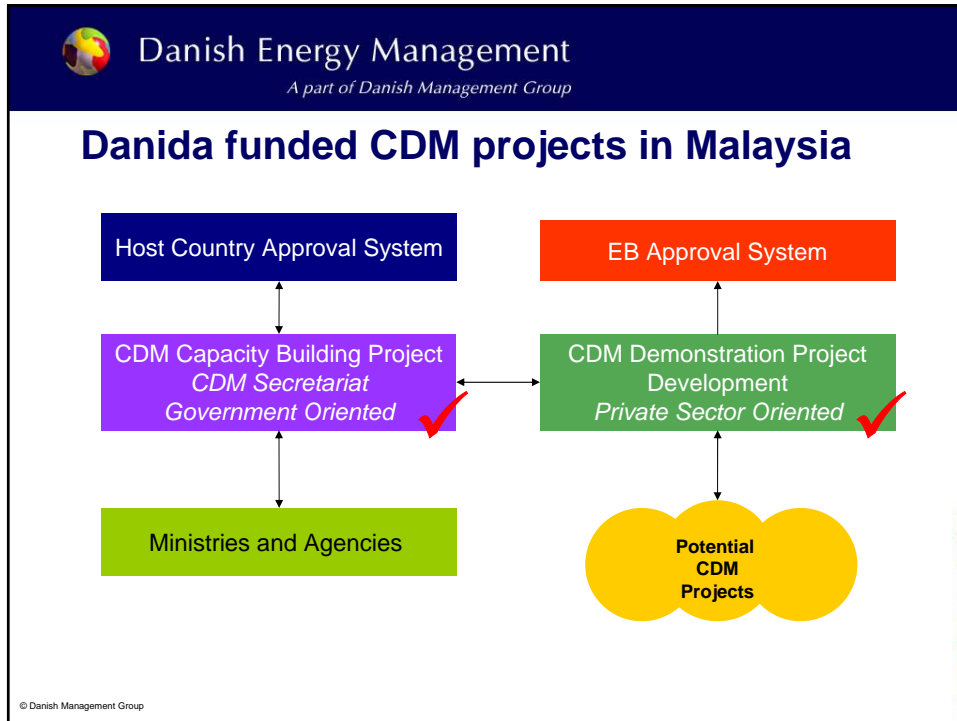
Danish Energy Management
A part of Danish Management Group

Danida funded CDM projects in Malaysia

Host Country Approval System

EB Approval System

CDM Capacity Building Project
CDM Secretariat
Government Oriented

CDM Demonstration Project Development
Private Sector Oriented

Ministries and Agencies

Potential CDM Projects

© Danish Management Group